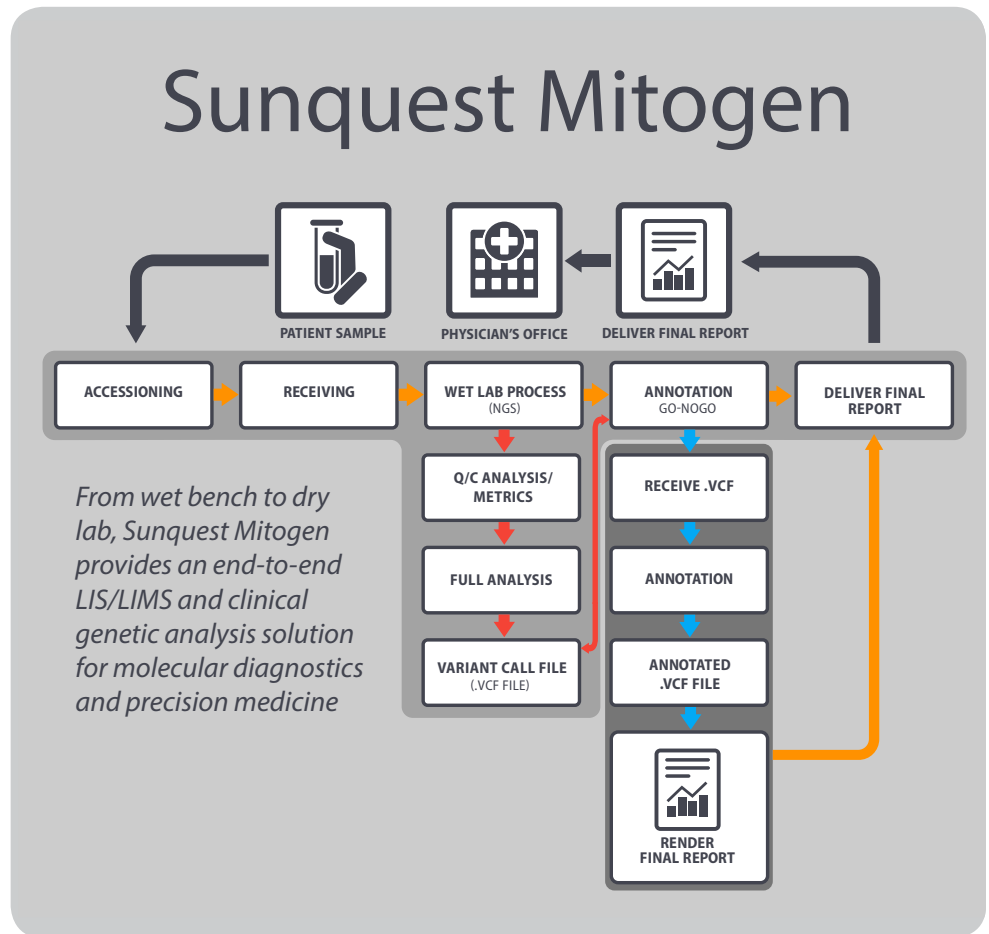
Sunquest Mitogen

PATIENT SAMPLE

PHYSICIAN'S OFFICE

DELIVER FINAL REPORT

ACCESSIONING

RECEIVING

WET LAB PROCESS (NGS)

ANNOTATION GO-NOGO

DELIVER FINAL REPORT

Q/C ANALYSIS/ METRICS

FULL ANALYSIS

VARIANT CALL FILE (.VCF FILE)

RECEIVE .VCF

ANNOTATION

ANNOTATED .VCF FILE

RENDER FINAL REPORT

From wet bench to dry lab, Sunquest Mitogen provides an end-to-end LIS/LIMS and clinical genetic analysis solution for molecular diagnostics and precision medicine